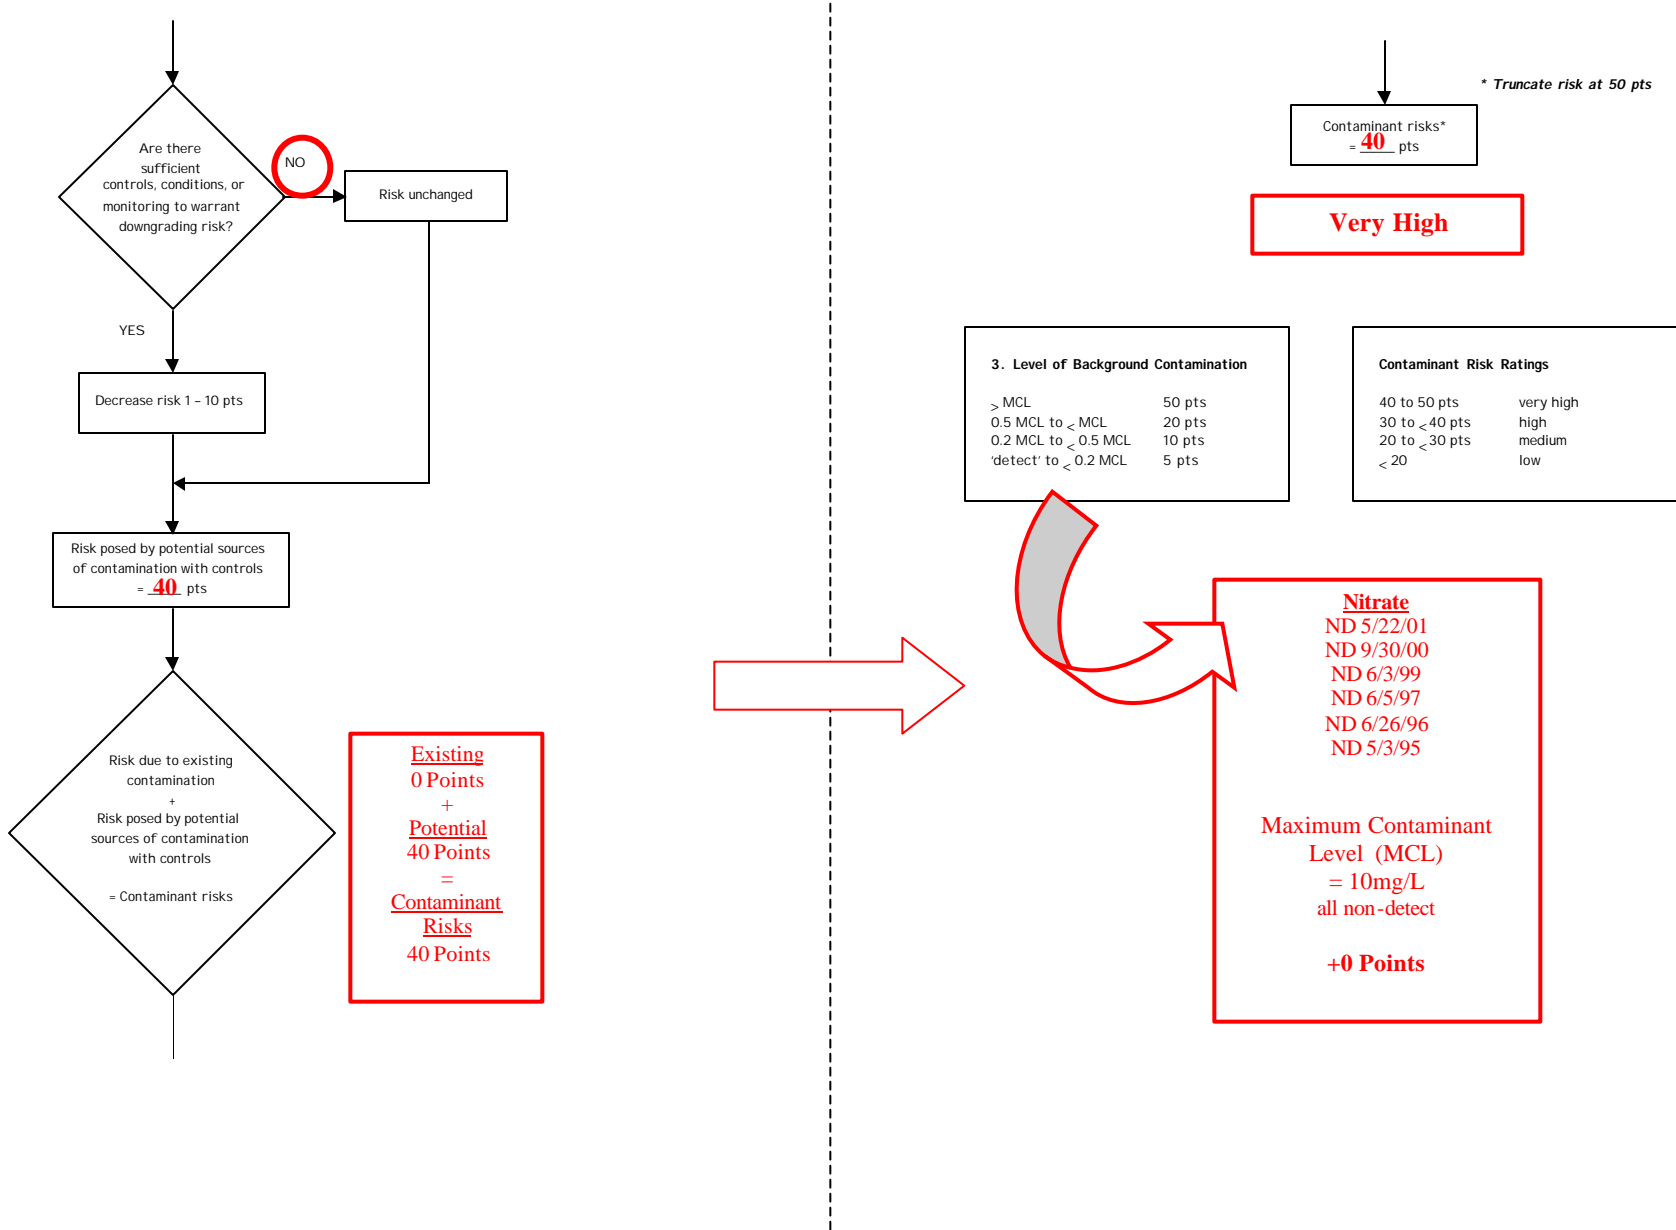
Are there sufficient controls, conditions, or monitoring to warrant downgrading risk?

NO

Risk unchanged

YES

Decrease risk 1 – 10 pts

Risk posed by potential sources of contamination with controls = 40 pts

Risk due to existing contamination + Risk posed by potential sources of contamination with controls = Contaminant risks

Existing
0 Points
+
Potential
40 Points
=
Contaminant Risks
40 Points

* Truncate risk at 50 pts

Contaminant risks* = 40 pts

Very High

3. Level of Background Contamination

| | |
|---|---|
| $\geq$ MCL | 50 pts |
| 0.5 MCL to $\leq$ MCL | 20 pts |
| 0.2 MCL to $\leq$ 0.5 MCL | 10 pts |
| 'detect' to $\leq$ 0.2 MCL | 5 pts |

Contaminant Risk Ratings

| | |
|---|---|
| 40 to 50 pts | very high |
| 30 to $\leq$ 40 pts | high |
| 20 to $\leq$ 30 pts | medium |
| $\leq$ 20 | low |

Nitrate
ND 5/22/01
ND 9/30/00
ND 6/3/99
ND 6/5/97
ND 6/26/96
ND 5/3/95

Maximum Contaminant Level (MCL) = 10mg/L
all non-detect

+0 Points